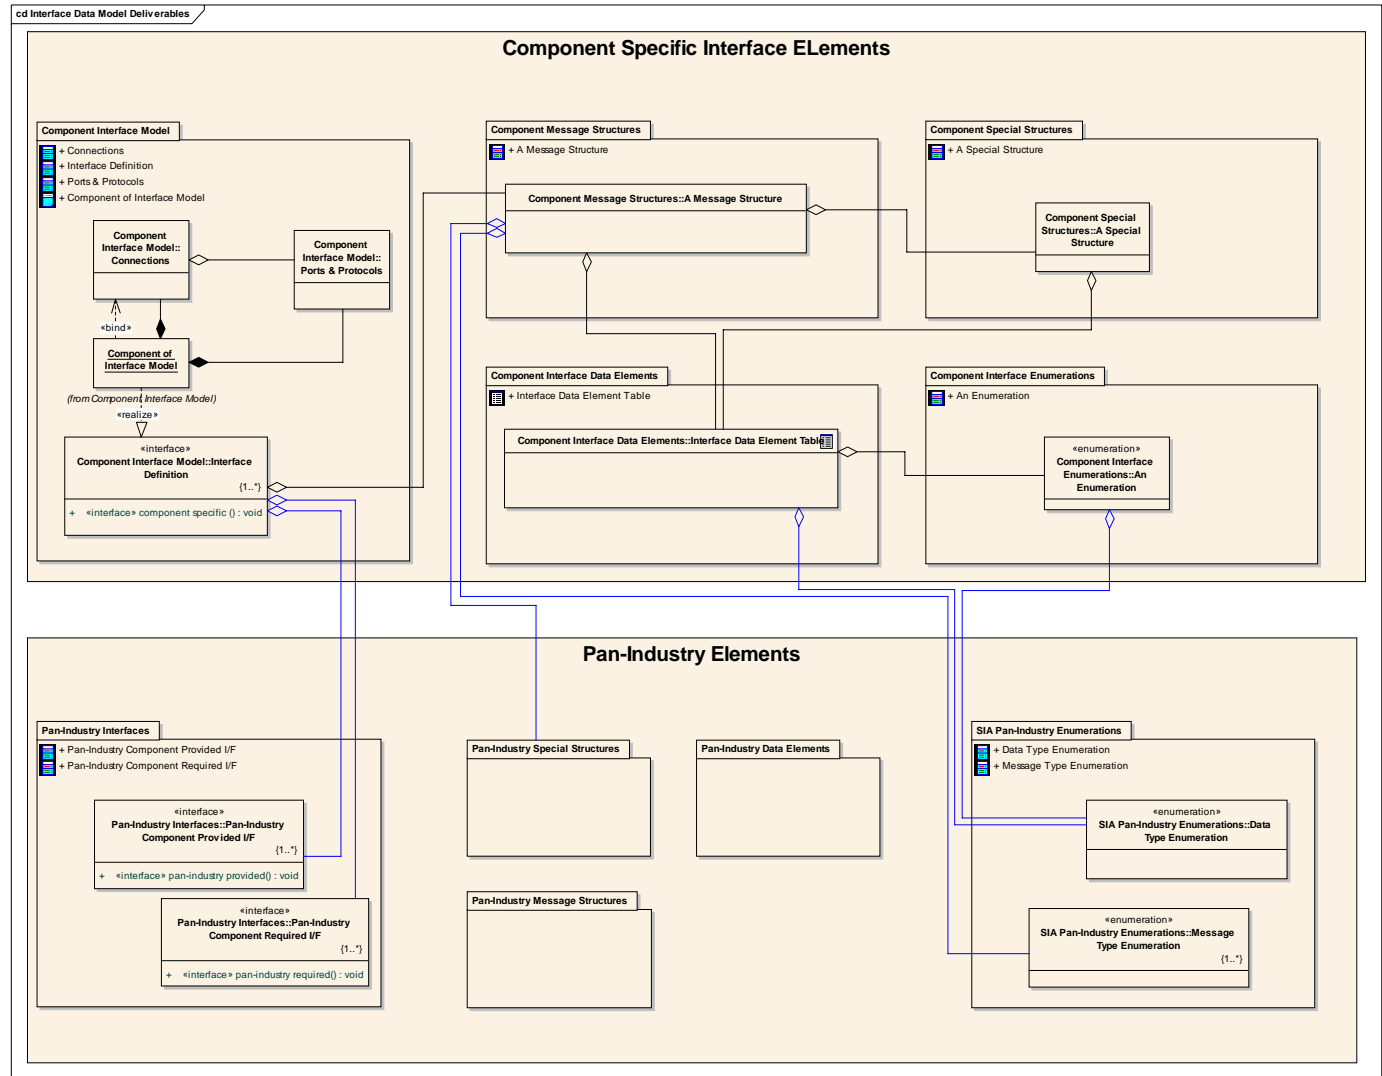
cd Interface Data Model Deliverables

Component Specific Interface ELements

Component Interface Model
+ Connections
+ Interface Definition
+ Ports & Protocols
+ Component of Interface Model

Component Interface Model:: Connections

Component Interface Model:: Ports & Protocols

«bind»

Component of Interface Model

(from Component Interface Model)

«realize»

«interface»
Component Interface Model::Interface Definition
{1..*}
+ «interface» component specific () : void

Component Message Structures
+ A Message Structure

Component Message Structures::A Message Structure

Component Special Structures
+ A Special Structure

Component Special Structures::A Special Structure

Component Interface Data Elements
+ Interface Data Element Table

Component Interface Data Elements::Interface Data Element Table

Component Interface Enumerations
+ An Enumeration

«enumeration»
Component Interface Enumerations::An Enumeration

Pan-Industry Elements

Pan-Industry Interfaces
+ Pan-Industry Component Provided I/F
+ Pan-Industry Component Required I/F

«interface»
Pan-Industry Interfaces::Pan-Industry Component Provided I/F
{1..*}
+ «interface» pan-industry provided() : void

«interface»
Pan-Industry Interfaces::Pan-Industry Component Required I/F
{1..*}
+ «interface» pan-industry required() : void

Pan-Industry Special Structures

Pan-Industry Data Elements

Pan-Industry Message Structures

SIA Pan-Industry Enumerations
+ Data Type Enumeration
+ Message Type Enumeration

«enumeration»
SIA Pan-Industry Enumerations::Data Type Enumeration

«enumeration»
SIA Pan-Industry Enumerations::Message Type Enumeration
{1..*}